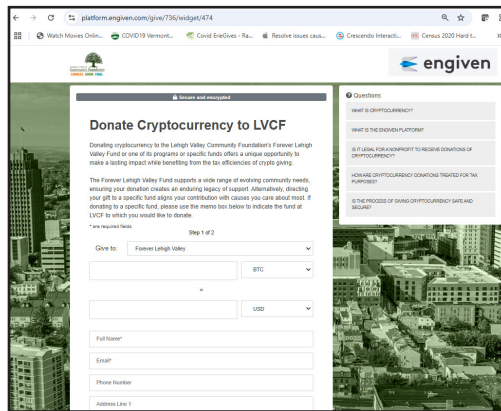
platform.engiven.com/give/736/widget/474

Watch Movies Onlin... COVID19 Vermont... Covid ErieGives - Ra... Resolve issues caus... Crescendo Interacti... Census 2020 Hard t...

engiven

Secure and encrypted

Donate Cryptocurrency to LVCF

Donating cryptocurrency to the Lehigh Valley Community Foundation's Forever Lehigh Valley Fund or one of its programs or specific funds offers a unique opportunity to make a lasting impact while benefiting from the tax efficiencies of crypto giving.

The Forever Lehigh Valley Fund supports a wide range of evolving community needs, ensuring your donation creates an enduring legacy of support. Alternatively, directing your gift to a specific fund aligns your contribution with causes you care about most. If donating to a specific fund, please use the memo box below to indicate the fund at LVCF to which you would like to donate.

* are required fields

Step 1 of 2

Give to: Forever Lehigh Valley

BTC

=

USD

Full Name*

Email*

Phone Number

Address Line 1

Questions

WHAT IS CRYPTOCURRENCY?

WHAT IS THE ENGIVEN PLATFORM?

IS IT LEGAL FOR A NONPROFIT TO RECEIVE DONATIONS OF CRYPTOCURRENCY?

HOW ARE CRYPTOCURRENCY DONATIONS TREATED FOR TAX PURPOSES?

IS THE PROCESS OF GIVING CRYPTOCURRENCY SAFE AND SECURE?